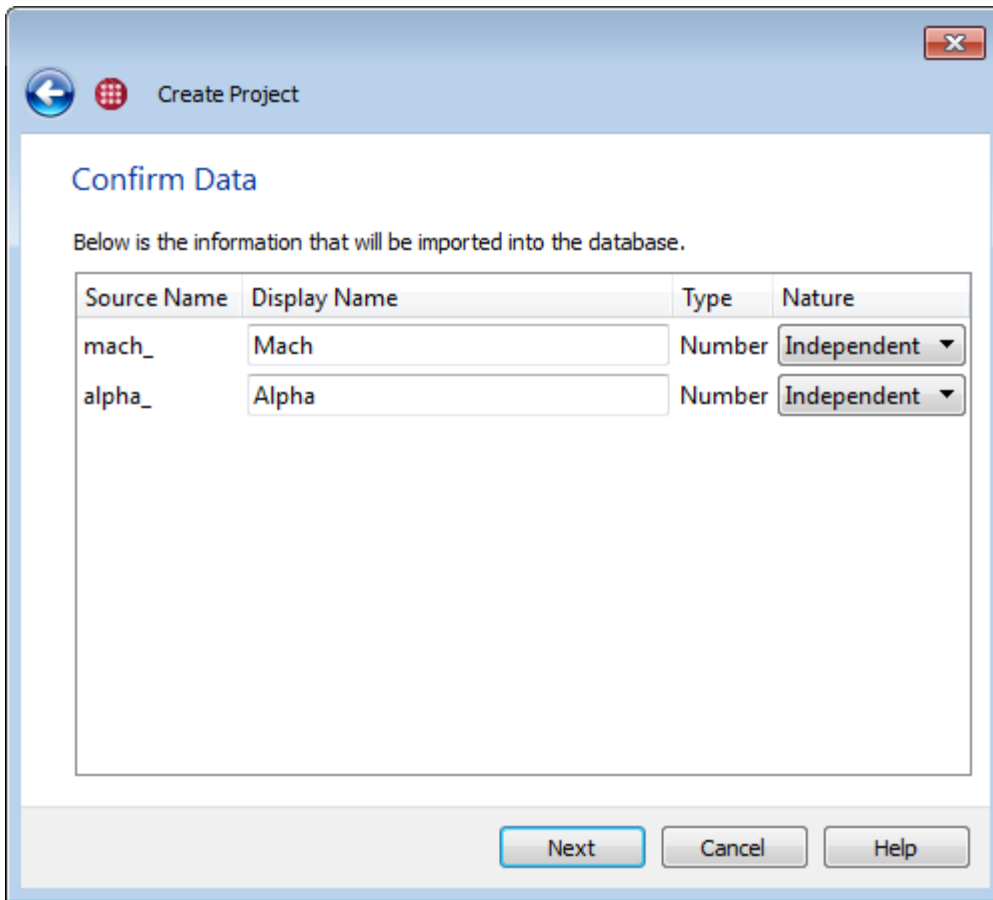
Create Project

Confirm Data

Below is the information that will be imported into the database.

| Source Name | Display Name | Type | Nature |
|---|---|---|---|
| mach_ | Mach | Number | Independent |
| alpha_ | Alpha | Number | Independent |

Next Cancel Help